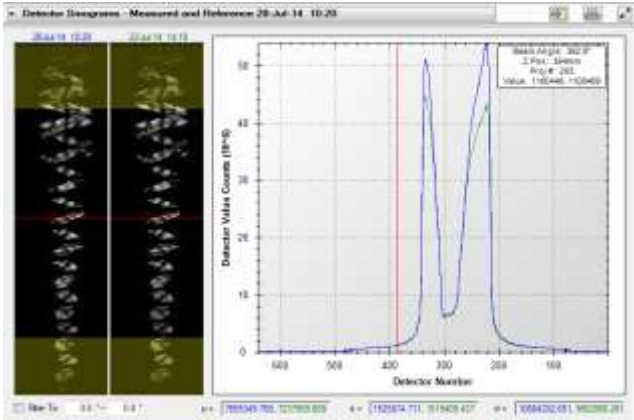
Detector Sinograms - Measured and Reference 28-Jul-14 10:20

28-Jul-14 10:20

22-Jul-14 10:13

Beam Angle: 302.9°
Z Pos: 56mm
Proj #: 283
Value: 1160446, 1120469

50

40

30

20

10

0

Detector Value Counts (10^5)

500

400

300

200

100

Detector Number

Filter To

μ = 7865349.785, 7227865.809

σ = 1925674.711, 1515405.437

σ² = 10684292.651, 9652855.291